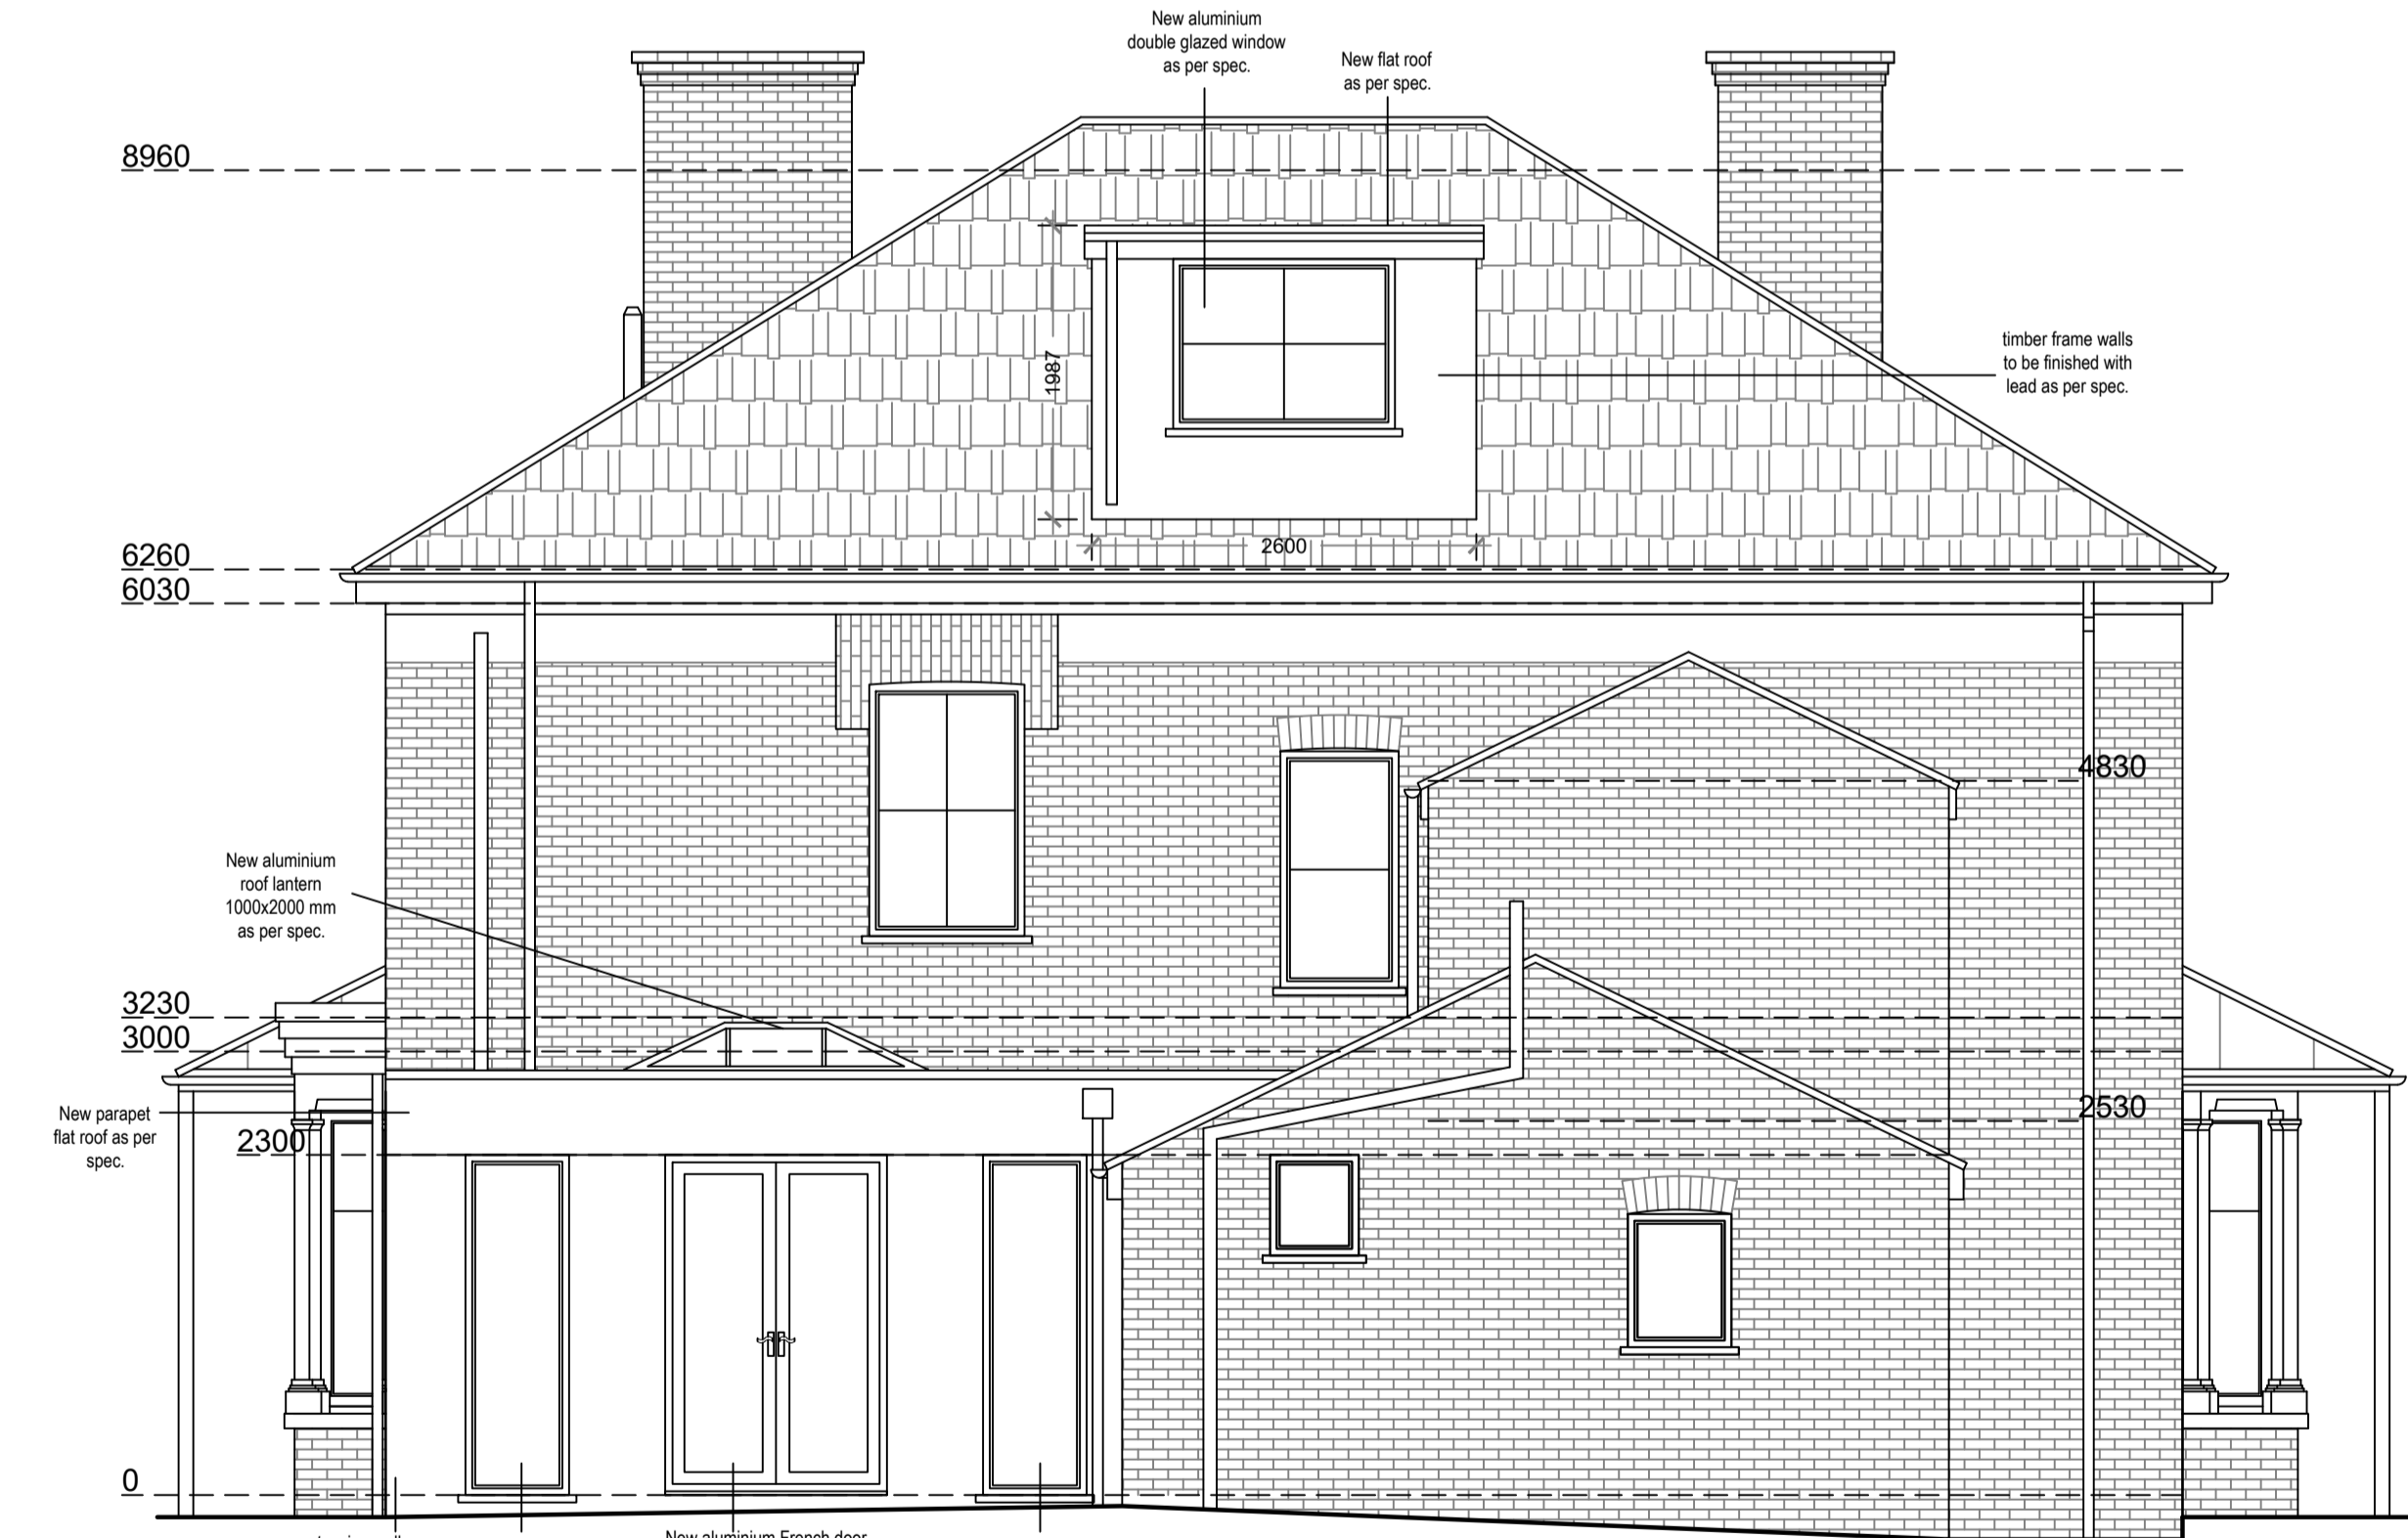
New aluminium double glazed window as per spec.

New flat roof as per spec.

8960

1987

timber frame walls to be finished with lead as per spec.

6260

6030

2600

4830

New aluminium roof lantern 1000x2000 mm as per spec.

3230

3000

New parapet flat roof as per spec.

2300

2530

0

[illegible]

New aluminium French door